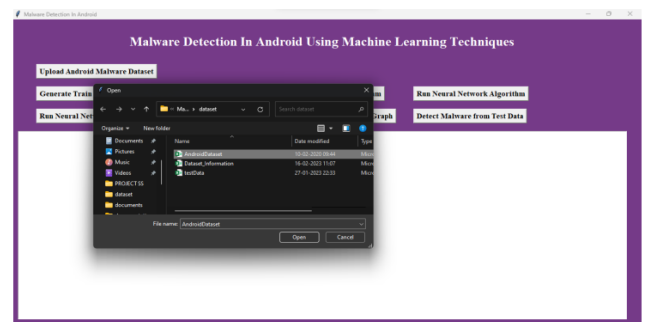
Malware Detection In Android

Malware Detection In Android Using Machine Learning Techniques

Upload Android Malware Dataset

Generate Train

Run Neural Net

m

Run Neural Network Algorithm

Graph

Detect Malware from Test Data

Open

« Ma... › dataset

Search dataset

Organize ▾

New folder

Documents

Pictures

Music

Videos

PROJECT SS

dataset

documents

Name

Date modified

Type

AndroidDataset

16-02-2023 09:44

Micro

Dataset_information

16-02-2023 11:07

Micro

testData

27-01-2023 22:33

Micro

File name: AndroidDataset

Open

Cancel